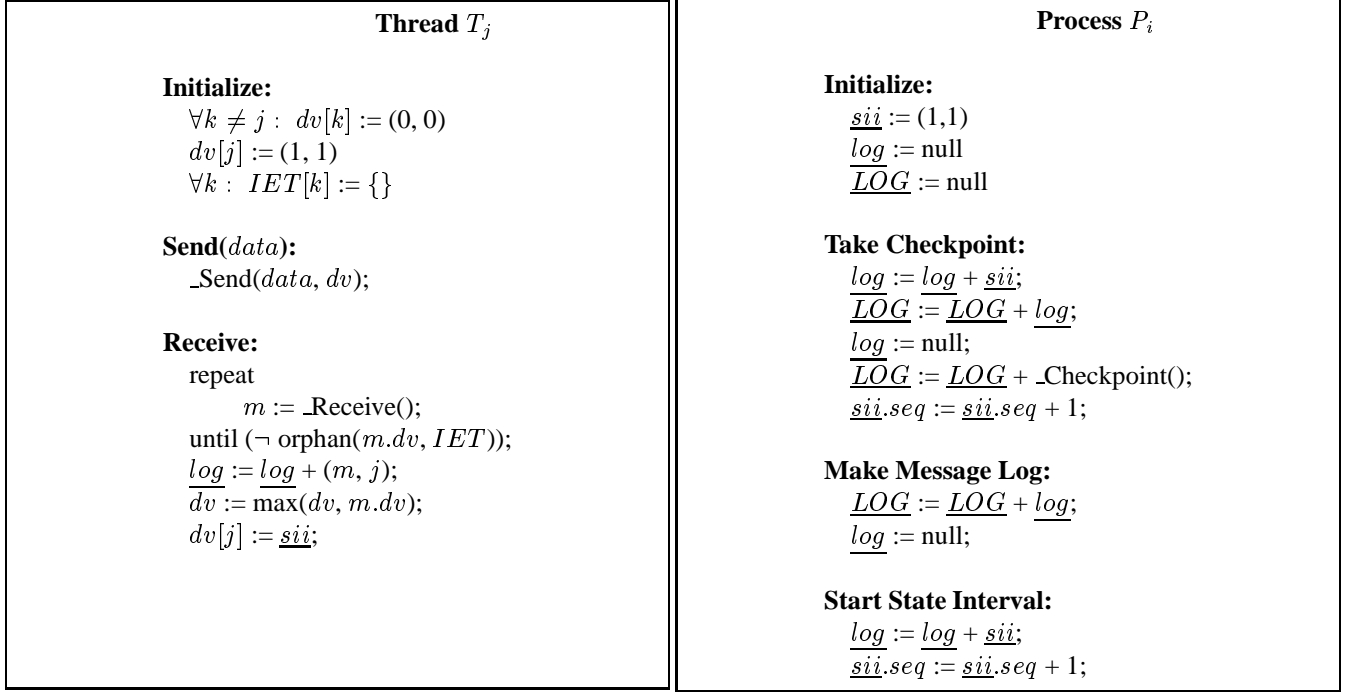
**Thread $T_j$**

**Initialize:**
$\forall k \neq j: \; dv[k] := (0, 0)$
$dv[j] := (1, 1)$
$\forall k: \; IET[k] := \{\}$

**Send($data$):**
\_Send($data$, $dv$);

**Receive:**
repeat
$m :=$ \_Receive();
until ($\neg$ orphan($m.dv$, $IET$));
$\underline{log} := \underline{log} + (m, j)$;
$dv := \max(dv, m.dv)$;
$dv[j] := \underline{sii}$;

**Process $P_i$**

**Initialize:**
$\underline{sii} := (1,1)$
$\underline{log} :=$ null
$\underline{LOG} :=$ null

**Take Checkpoint:**
$\underline{log} := \underline{log} + \underline{sii}$;
$\underline{LOG} := \underline{LOG} + \underline{log}$;
$\underline{log} :=$ null;
$\underline{LOG} := \underline{LOG}$ + \_Checkpoint();
$\underline{sii}.seq := \underline{sii}.seq + 1$;

**Make Message Log:**
$\underline{LOG} := \underline{LOG} + \underline{log}$;
$\underline{log} :=$ null;

**Start State Interval:**
$\underline{log} := \underline{log} + \underline{sii}$;
$\underline{sii}.seq := \underline{sii}.seq + 1$;